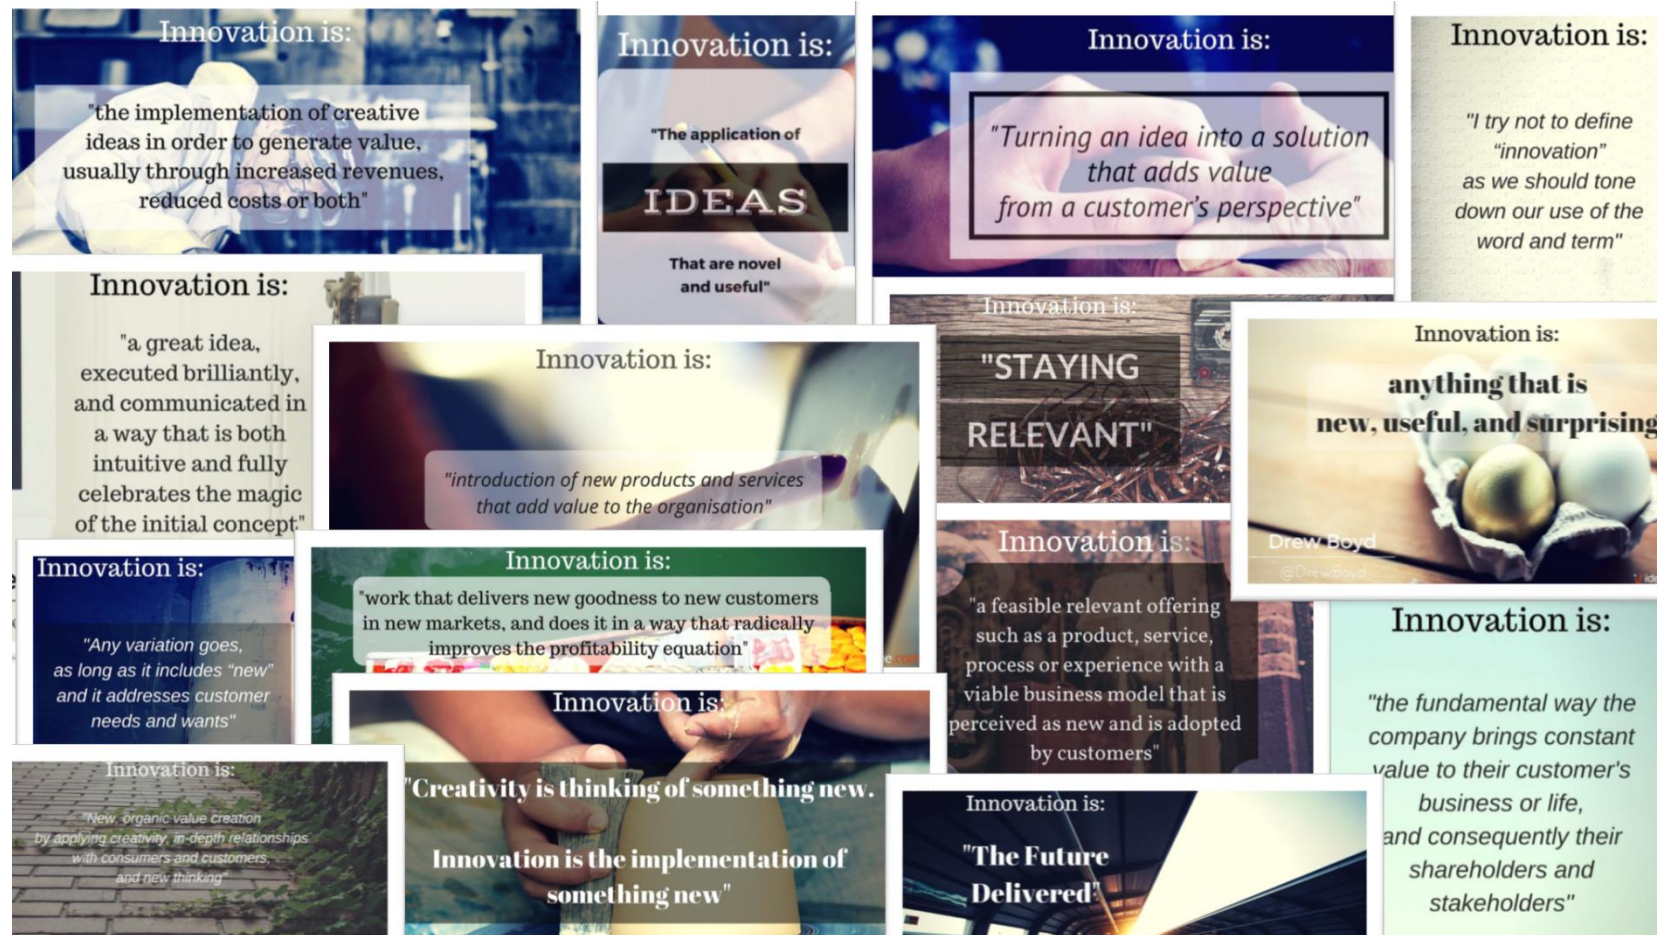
Innovation is:
"the implementation of creative ideas in order to generate value, usually through increased revenues, reduced costs or both"

Innovation is:
"The application of
IDEAS
That are novel and useful"

Innovation is:
"Turning an idea into a solution that adds value from a customer's perspective"

Innovation is:
"I try not to define "innovation" as we should tone down our use of the word and term"

Innovation is:
"a great idea, executed brilliantly, and communicated in a way that is both intuitive and fully celebrates the magic of the initial concept"

Innovation is:
"introduction of new products and services that add value to the organisation"

Innovation is:
"STAYING RELEVANT"

Innovation is:
anything that is new, useful, and surprising
Drew Boyd
@DrewBoyd

Innovation is:
"Any variation goes, as long as it includes "new" and it addresses customer needs and wants"

Innovation is:
"work that delivers new goodness to new customers in new markets, and does it in a way that radically improves the profitability equation"

Innovation is:
"a feasible relevant offering such as a product, service, process or experience with a viable business model that is perceived as new and is adopted by customers"

Innovation is:
"the fundamental way the company brings constant value to their customer's business or life, and consequently their shareholders and stakeholders"

Innovation is:
"Creativity is thinking of something new. Innovation is the implementation of something new"

Innovation is:
"New, organic value creation by applying creativity, in-depth relationships with consumers and customers, and new thinking"

Innovation is:
"The Future Delivered"